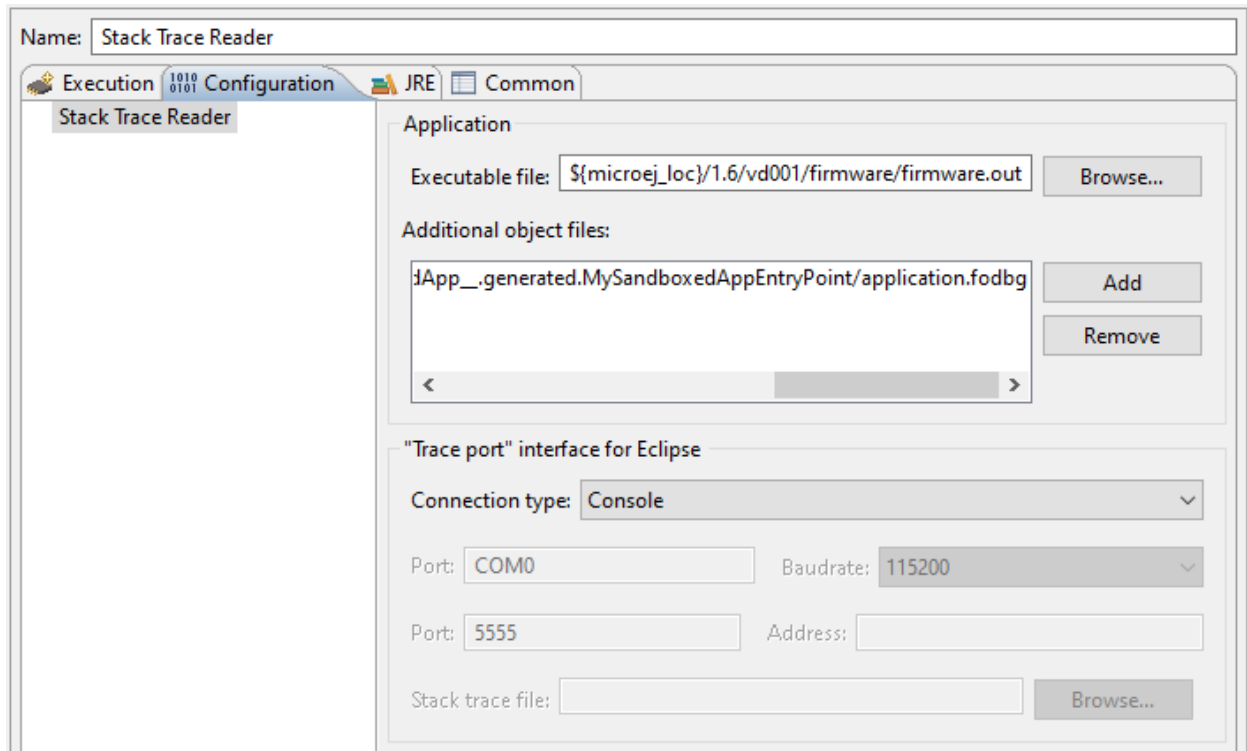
Name: Stack Trace Reader

Execution Configuration JRE Common

Stack Trace Reader

Application

Executable file: ${microej_loc}/1.6/vd001/firmware/firmware.out Browse...

Additional object files:

dApp__.generated.MySandboxedAppEntryPoint/application.fodbg

Add

Remove

"Trace port" interface for Eclipse

Connection type: Console

Port: COM0 Baudrate: 115200

Port: 5555 Address:

Stack trace file: Browse...